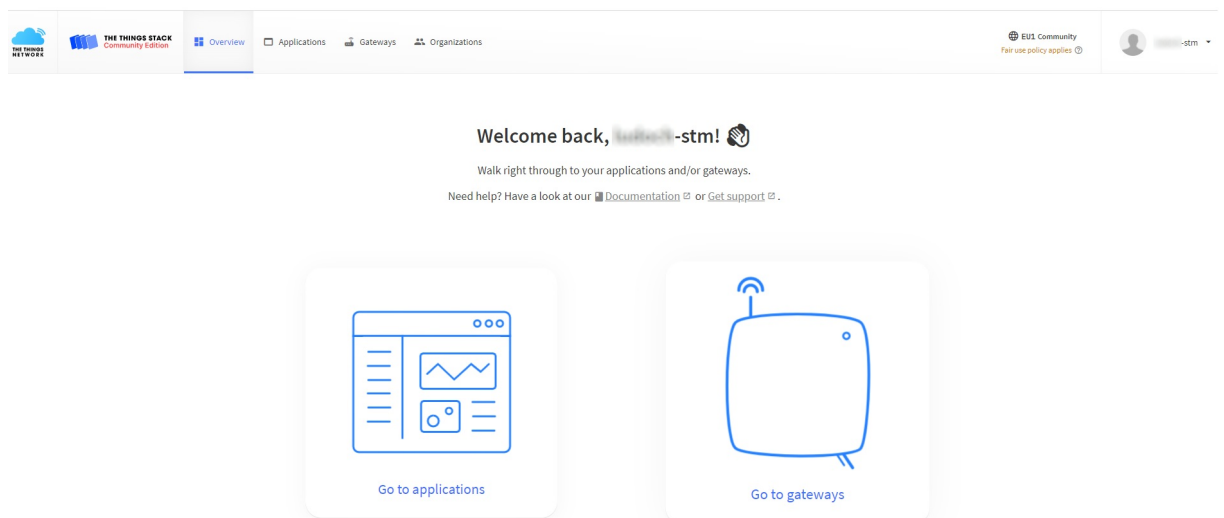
THE THINGS NETWORK

THE THINGS STACK Community Edition

Overview Applications Gateways Organizations

EU1 Community
Fair use policy applies

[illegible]-stm

Welcome back, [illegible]-stm!

Walk right through to your applications and/or gateways.

Need help? Have a look at our Documentation or Get support.

Go to applications

Go to gateways